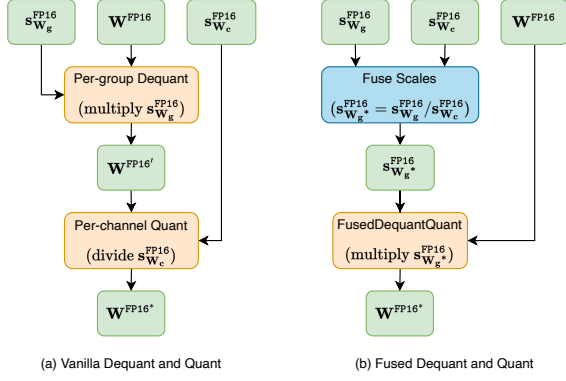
$\mathbf{s}^{\mathrm{FP16}}_{\mathbf{W_g}}$

$\mathbf{W}^{\mathrm{FP16}}$

$\mathbf{s}^{\mathrm{FP16}}_{\mathbf{W_c}}$

Per-group Dequant

(multiply $\mathbf{s}^{\mathrm{FP16}}_{\mathbf{W_g}}$)

$\mathbf{W}^{\mathrm{FP16}'}$

Per-channel Quant

(divide $\mathbf{s}^{\mathrm{FP16}}_{\mathbf{W_c}}$)

$\mathbf{W}^{\mathrm{FP16}^*}$

(a) Vanilla Dequant and Quant

$\mathbf{s}^{\mathrm{FP16}}_{\mathbf{W_g}}$

$\mathbf{s}^{\mathrm{FP16}}_{\mathbf{W_c}}$

$\mathbf{W}^{\mathrm{FP16}}$

Fuse Scales

($\mathbf{s}^{\mathrm{FP16}}_{\mathbf{W_g}^*} = \mathbf{s}^{\mathrm{FP16}}_{\mathbf{W_g}} / \mathbf{s}^{\mathrm{FP16}}_{\mathbf{W_c}}$)

$\mathbf{s}^{\mathrm{FP16}}_{\mathbf{W_g}^*}$

FusedDequantQuant

(multiply $\mathbf{s}^{\mathrm{FP16}}_{\mathbf{W_g}^*}$)

$\mathbf{W}^{\mathrm{FP16}^*}$

(b) Fused Dequant and Quant